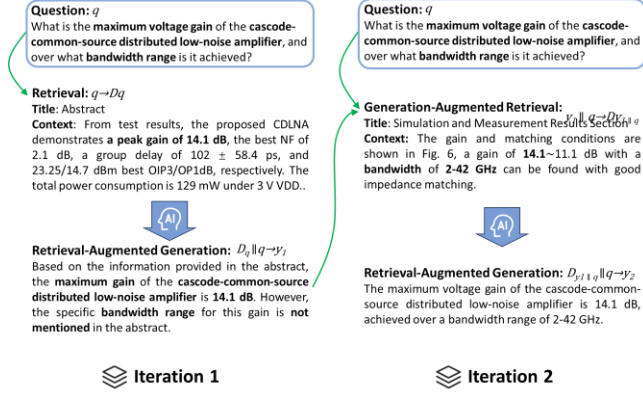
Question: $q$
What is the maximum voltage gain of the cascode-common-source distributed low-noise amplifier, and over what bandwidth range is it achieved?

Retrieval: $q \to Dq$
Title: Abstract
Context: From test results, the proposed CDLNA demonstrates a peak gain of 14.1 dB, the best NF of 2.1 dB, a group delay of 102 ± 58.4 ps, and 23.25/14.7 dBm best OIP3/OP1dB, respectively. The total power consumption is 129 mW under 3 V VDD..

AI

Retrieval-Augmented Generation: $D_q \| q \to y_1$
Based on the information provided in the abstract, the maximum gain of the cascode-common-source distributed low-noise amplifier is 14.1 dB. However, the specific bandwidth range for this gain is not mentioned in the abstract.

Iteration 1

Question: $q$
What is the maximum voltage gain of the cascode-common-source distributed low-noise amplifier, and over what bandwidth range is it achieved?

Generation-Augmented Retrieval: $y_1 \| q \to D_{y_1 \| q}$
Title: Simulation and Measurement Results Section
Context: The gain and matching conditions are shown in Fig. 6, a gain of 14.1~11.1 dB with a bandwidth of 2-42 GHz can be found with good impedance matching.

AI

Retrieval-Augmented Generation: $D_{y1 \| q} \| q \to y_2$
The maximum voltage gain of the cascode-common-source distributed low-noise amplifier is 14.1 dB, achieved over a bandwidth range of 2-42 GHz.

Iteration 2